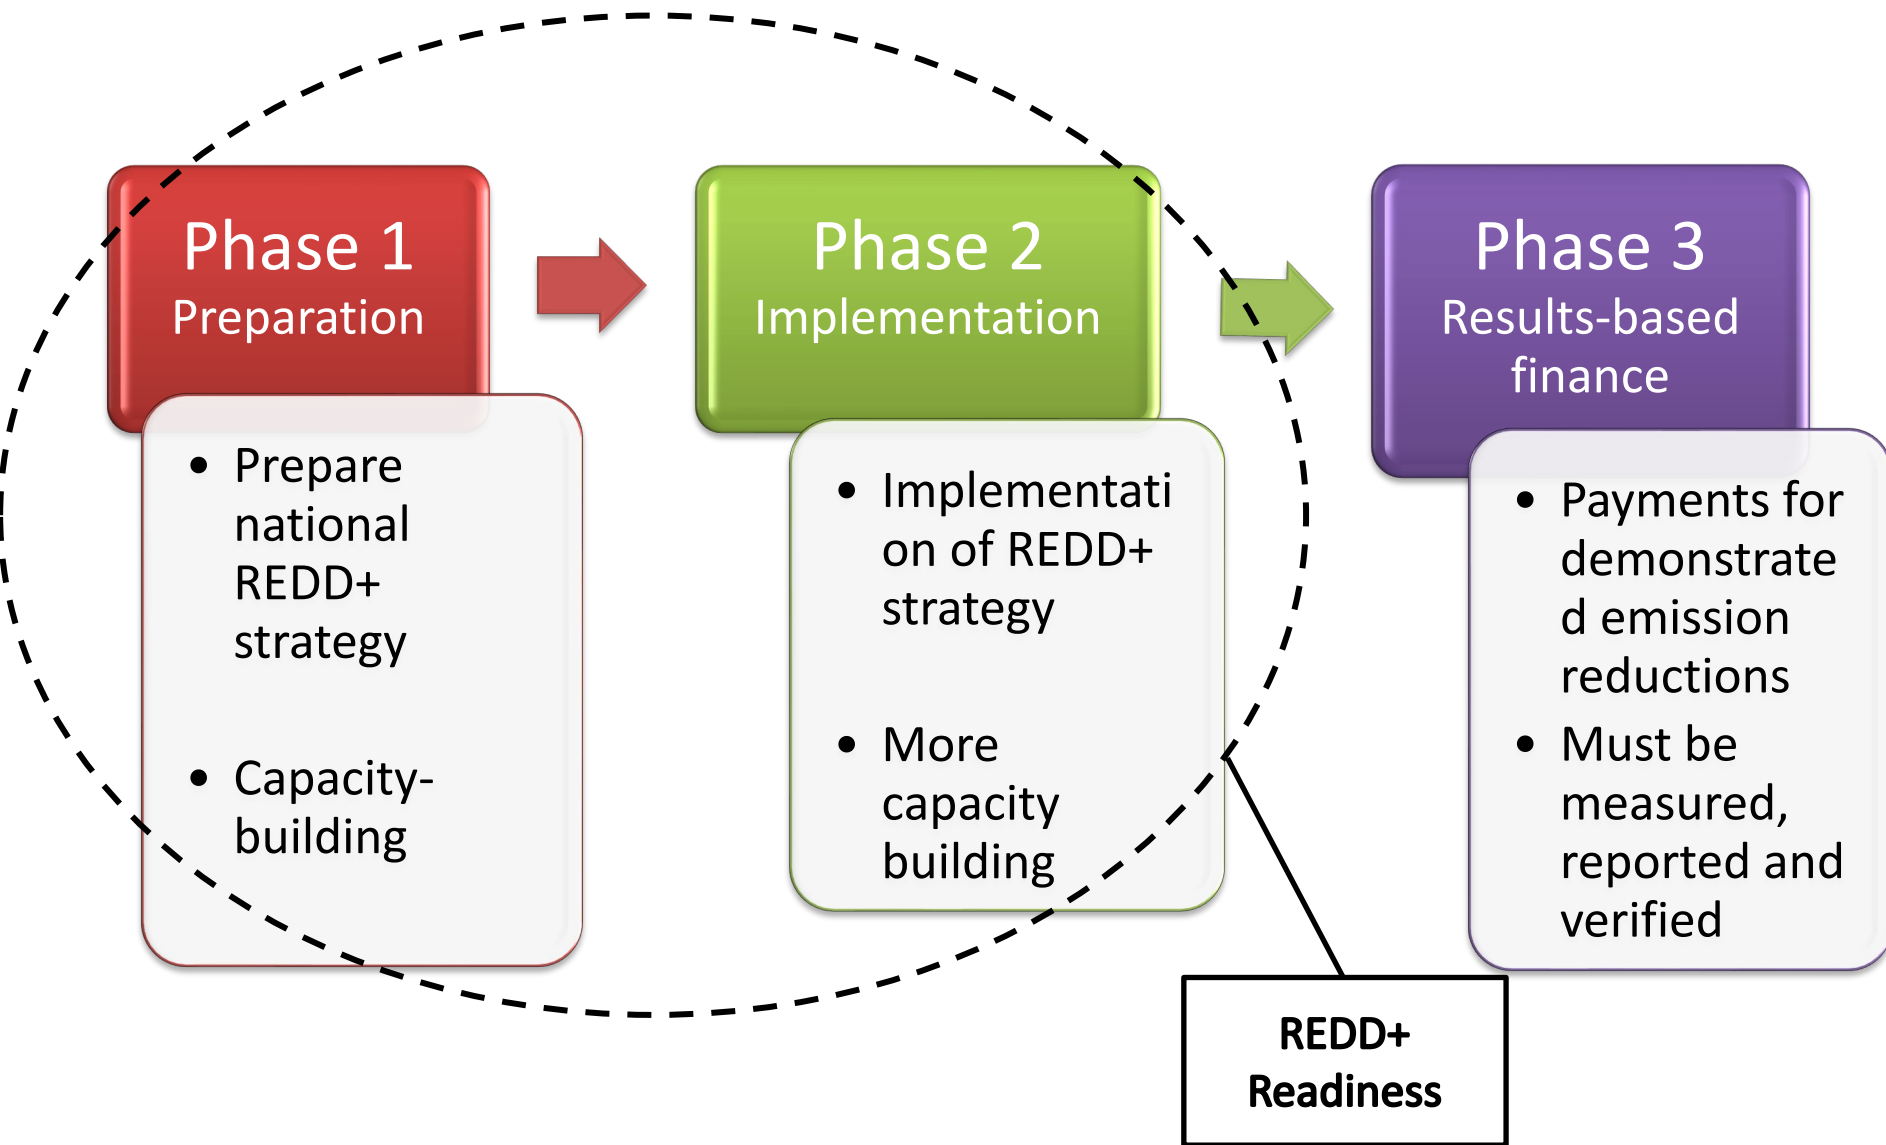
Phase 1
Preparation

- Prepare national REDD+ strategy
- Capacity-building

Phase 2
Implementation

- Implementation of REDD+ strategy
- More capacity building

Phase 3
Results-based finance

- Payments for demonstrated emission reductions
- Must be measured, reported and verified

REDD+ Readiness